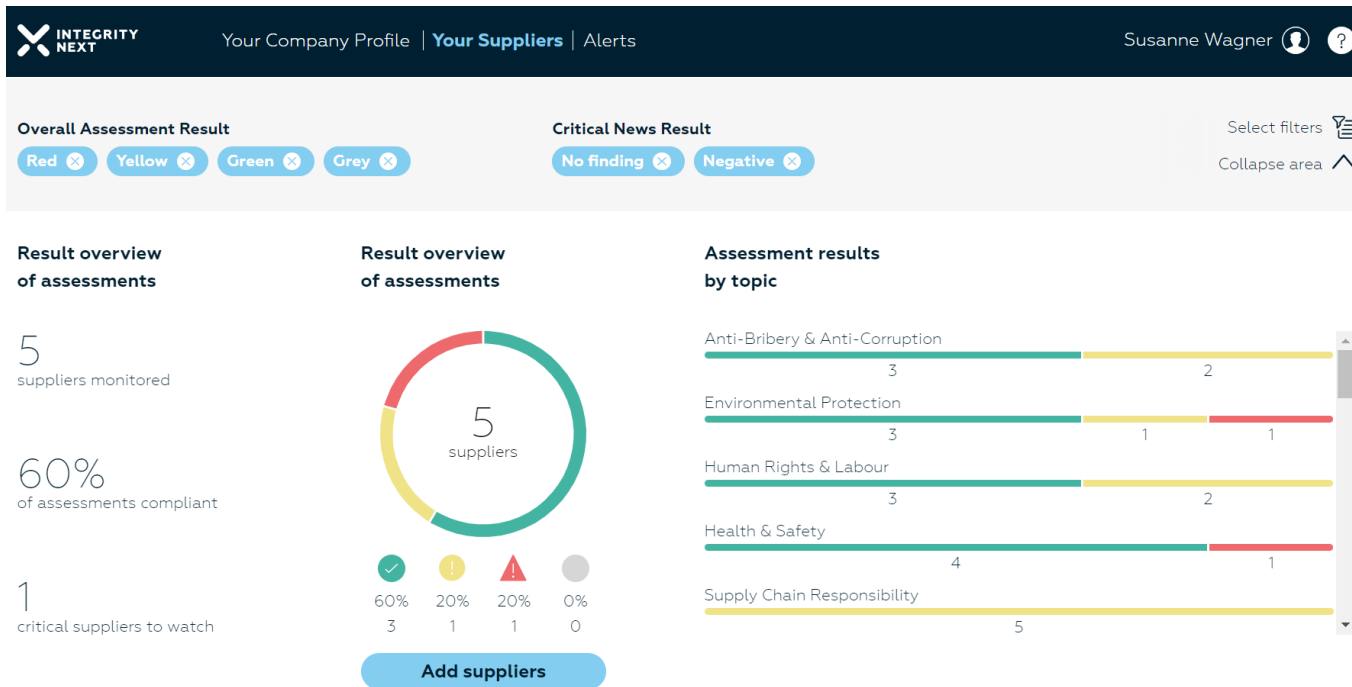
INTEGRITY NEXT

Your Company Profile | Your Suppliers | Alerts

Susanne Wagner

?

Overall Assessment Result

Red Yellow Green Grey

Critical News Result

No finding Negative

Select filters

Collapse area

Result overview of assessments

5
suppliers monitored

60%
of assessments compliant

1
critical suppliers to watch

Result overview of assessments

5
suppliers

60%
3

20%
1

20%
1

0%
0

Add suppliers

Assessment results by topic

Anti-Bribery & Anti-Corruption
3
2

Environmental Protection
3
1
1

Human Rights & Labour
3
2

Health & Safety
4
1

Supply Chain Responsibility
5